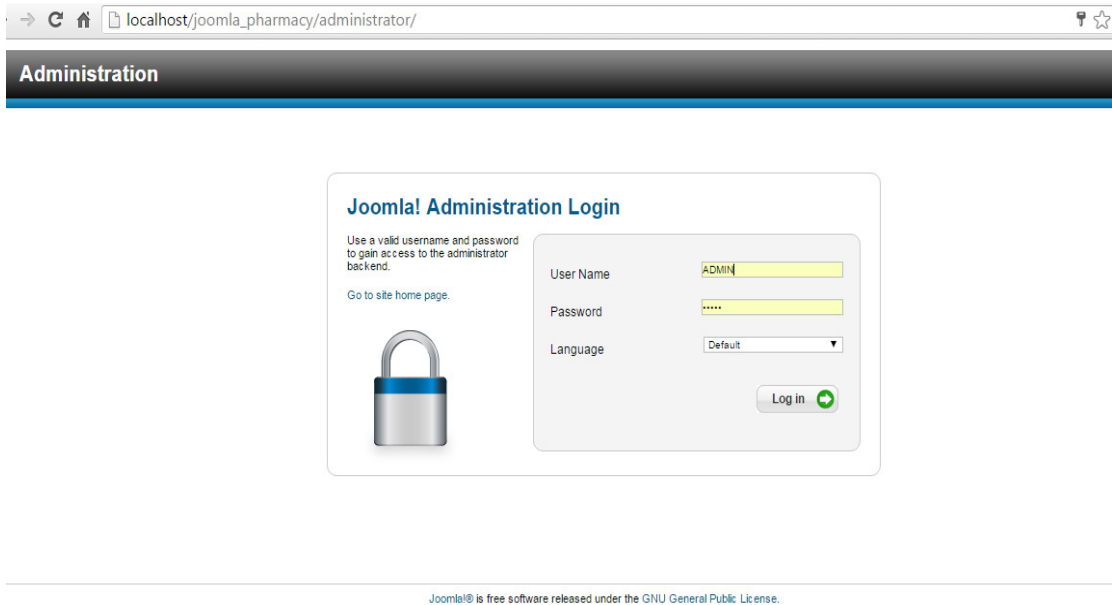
localhost/joomla_pharmacy/administrator/

Administration

Joomla! Administration Login

Use a valid username and password to gain access to the administrator backend.

Go to site home page.

User Name ADMIN

Password •••••

Language Default

Log in

Joomla!® is free software released under the GNU General Public License.